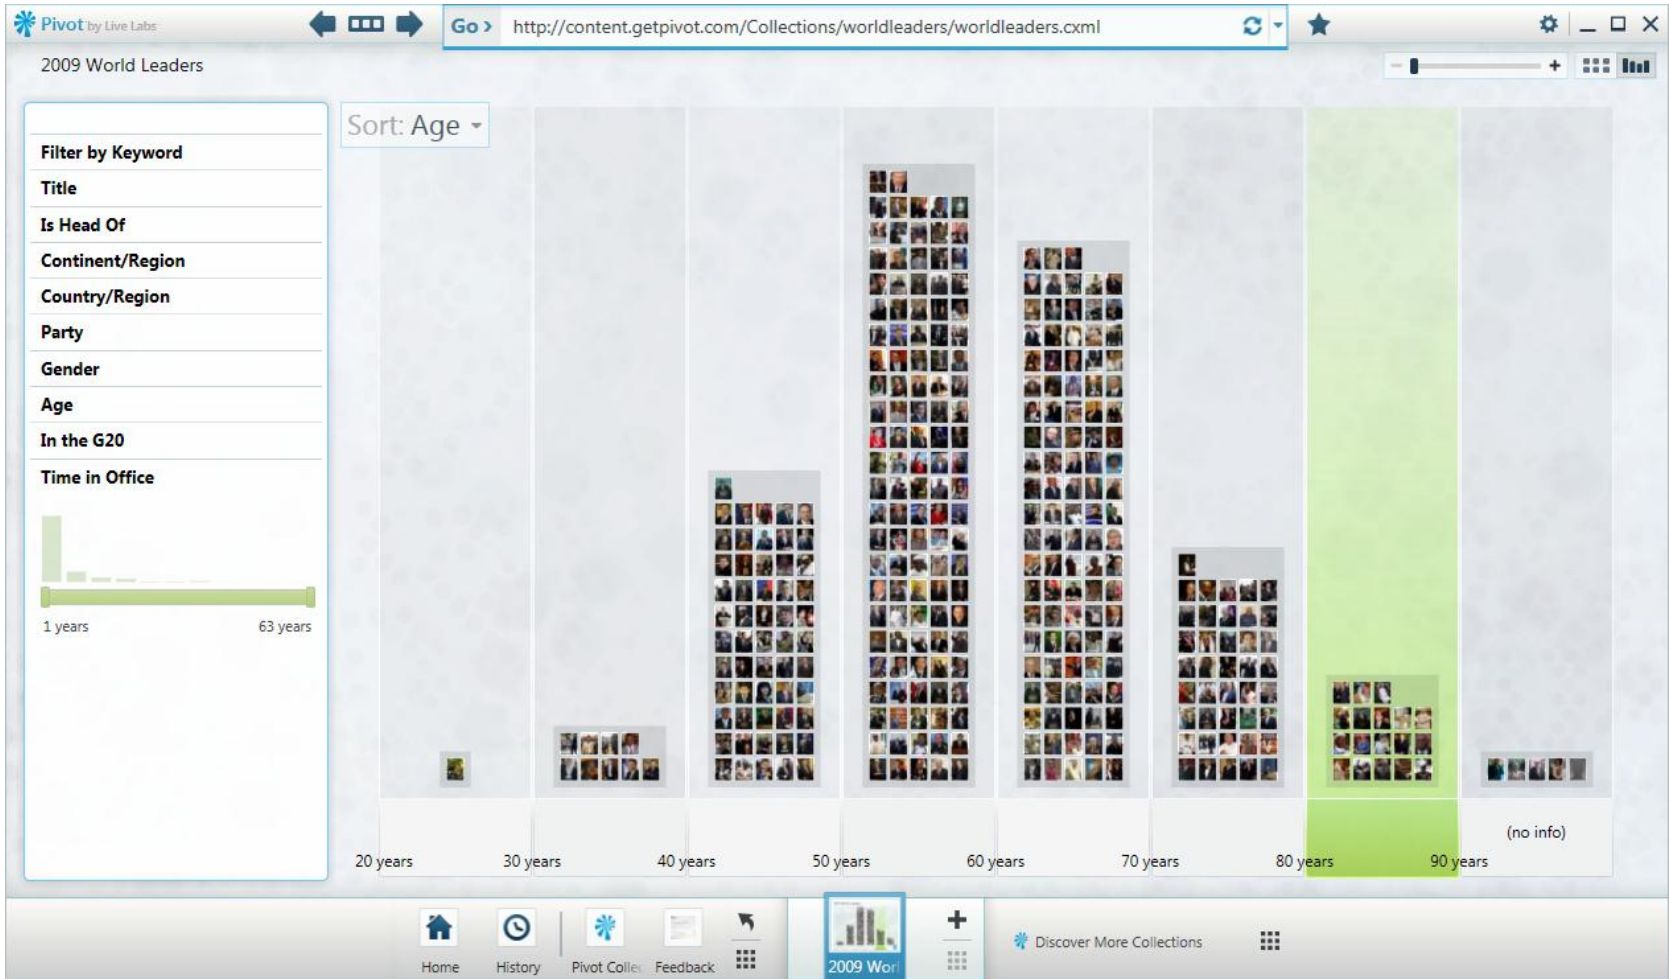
Pivot by Live Labs

Go › http://content.getpivot.com/Collections/worldleaders/worldleaders.cxml

2009 World Leaders

Sort: Age

Filter by Keyword
Title
Is Head Of
Continent/Region
Country/Region
Party
Gender
Age
In the G20
Time in Office

1 years
63 years

20 years
30 years
40 years
50 years
60 years
70 years
80 years
90 years
(no info)

Home
History
Pivot Colle
Feedback
2009 Wor
Discover More Collections